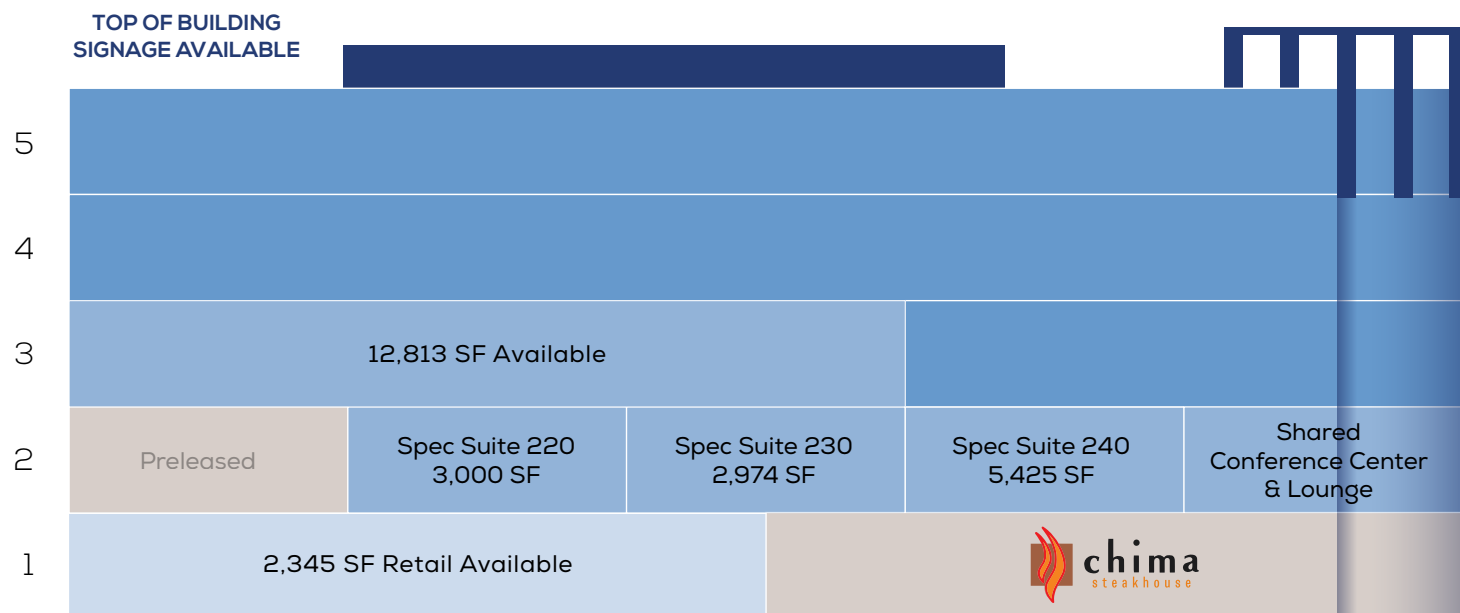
TOP OF BUILDING SIGNAGE AVAILABLE

5

4

3

12,813 SF Available

2

Preleased

Spec Suite 220
3,000 SF

Spec Suite 230
2,974 SF

Spec Suite 240
5,425 SF

Shared
Conference Center
& Lounge

1

2,345 SF Retail Available

chima
steakhouse